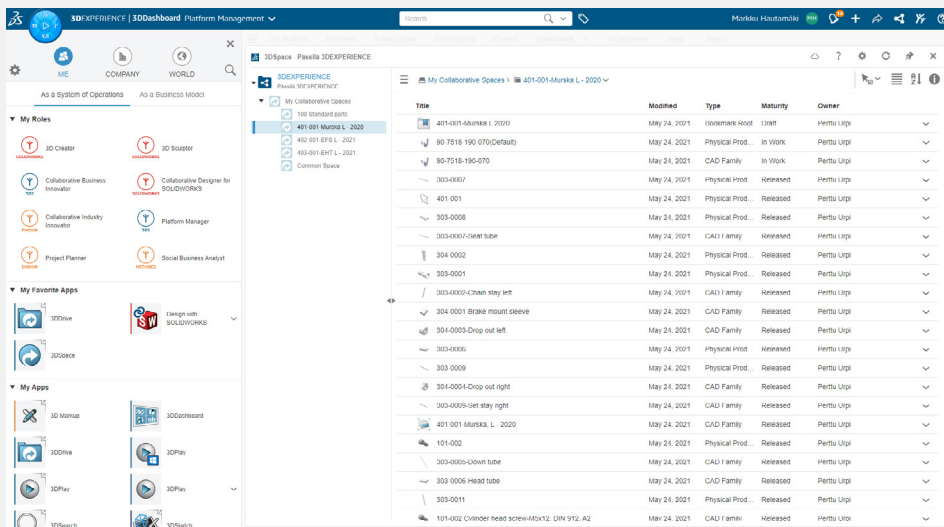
3DEXPERIENCE | 3DDashboard Platform Management
Search
Markku Hautamäki MH

ME COMPANY WORLD
As a System of Operations As a Business Model
My Roles
3D Creator
3D Sculptor
Collaborative Business Innovator
Collaborative Designer for SOLIDWORKS
Collaborative Industry Innovator
Platform Manager
Project Planner
Social Business Analyst
My Favorite Apps
3DDrive
Design with SOLIDWORKS
3DSpace
My Apps
3D Markup
3DDashboard
3DDrive
3DPlay
3DPlay
3DPlay
3DSearch
3DSketch

3DSpace Passila 3DEXPERIENCE
3DEXPERIENCE
Passila 3DEXPERIENCE
My Collaborative Spaces
100 Standard parts
401-001 Murska L - 2020
402-001 EFS L - 2021
403-001-EHT L - 2021
Common Space

My Collaborative Spaces > 401-001-Murska L - 2020

| Title | Modified | Type | Maturity | Owner |
|---|---|---|---|---|
| 401-001-Murska L 2020 | May 24, 2021 | Bookmark Root | Draft | Perttu Urpi |
| 90-7518-190-070(Default) | May 24, 2021 | Physical Prod... | In Work | Perttu Urpi |
| 90-7518-190-070 | May 24, 2021 | CAD Family | In Work | Perttu Urpi |
| 303-0007 | May 24, 2021 | Physical Prod... | Released | Perttu Urpi |
| 401-001 | May 24, 2021 | Physical Prod... | Released | Perttu Urpi |
| 303-0008 | May 24, 2021 | Physical Prod... | Released | Perttu Urpi |
| 303-0007-Seat tube | May 24, 2021 | CAD Family | Released | Perttu Urpi |
| 304-0002 | May 24, 2021 | Physical Prod... | Released | Perttu Urpi |
| 303-0001 | May 24, 2021 | Physical Prod... | Released | Perttu Urpi |
| 303-0002-Chain stay left | May 24, 2021 | CAD Family | Released | Perttu Urpi |
| 304-0001-Brake mount sleeve | May 24, 2021 | CAD Family | Released | Perttu Urpi |
| 304-0003-Drop out left | May 24, 2021 | CAD Family | Released | Perttu Urpi |
| 303-0006 | May 24, 2021 | Physical Prod... | Released | Perttu Urpi |
| 303-0009 | May 24, 2021 | Physical Prod... | Released | Perttu Urpi |
| 304-0004-Drop out right | May 24, 2021 | CAD Family | Released | Perttu Urpi |
| 303-0009-Set stay right | May 24, 2021 | CAD Family | Released | Perttu Urpi |
| 401-001 Murska, L - 2020 | May 24, 2021 | CAD Family | Released | Perttu Urpi |
| 101-002 | May 24, 2021 | Physical Prod... | Released | Perttu Urpi |
| 303-0005-Down tube | May 24, 2021 | CAD Family | Released | Perttu Urpi |
| 303-0006-Head tube | May 24, 2021 | CAD Family | Released | Perttu Urpi |
| 303-0011 | May 24, 2021 | Physical Prod... | Released | Perttu Urpi |
| 101-002 Cylinder head screw-M5x12, DIN 912, A2 | May 24, 2021 | CAD Family | Released | Perttu Urpi |